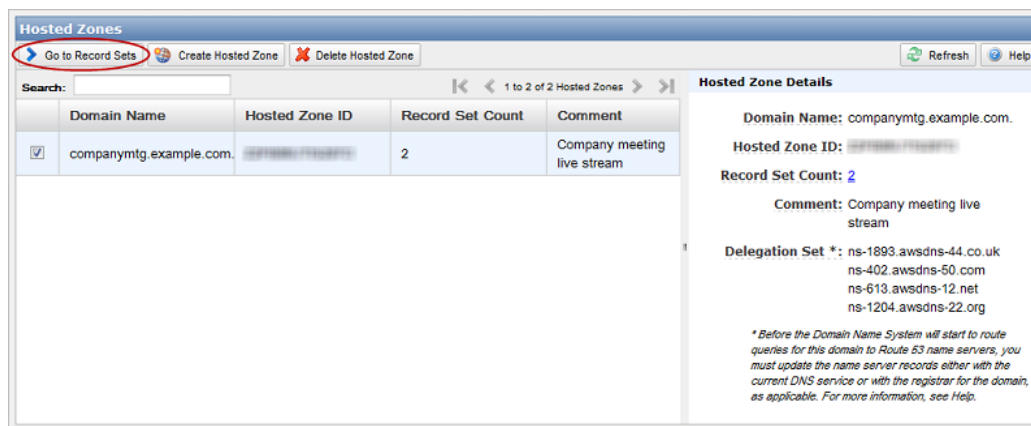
Hosted Zones

Go to Record Sets | Create Hosted Zone | Delete Hosted Zone | Refresh | Help

Search:

1 to 2 of 2 Hosted Zones

| | Domain Name | Hosted Zone ID | Record Set Count | Comment |
|---|---|---|---|---|
| ☑ | companymtg.example.com. | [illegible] | 2 | Company meeting live stream |

Hosted Zone Details

Domain Name: companymtg.example.com.

Hosted Zone ID: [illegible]

Record Set Count: 2

Comment: Company meeting live stream

Delegation Set *: ns-1893.awsdns-44.co.uk
ns-402.awsdns-50.com
ns-613.awsdns-12.net
ns-1204.awsdns-22.org

* Before the Domain Name System will start to route queries for this domain to Route 53 name servers, you must update the name server records either with the current DNS service or with the registrar for the domain, as applicable. For more information, see Help.